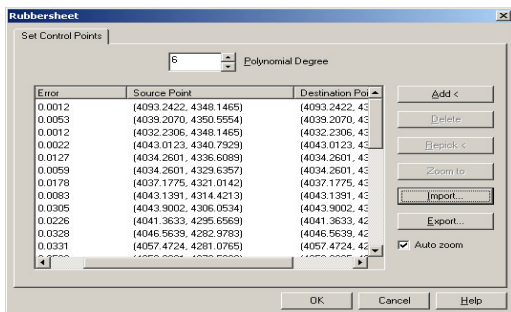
Rubbersheet

Set Control Points

6 Polynomial Degree

| Error | Source Point | Destination Poi |
|---|---|---|
| 0.0012 | (4093.2422, 4348.1465) | (4093.2422, 43 |
| 0.0053 | (4039.2070, 4350.5554) | (4039.2070, 43 |
| 0.0012 | (4032.2306, 4348.1465) | (4032.2306, 43 |
| 0.0022 | (4043.0123, 4340.7929) | (4043.0123, 43 |
| 0.0127 | (4034.2601, 4336.6089) | (4034.2601, 43 |
| 0.0059 | (4034.2601, 4329.6357) | (4034.2601, 43 |
| 0.0178 | (4037.1775, 4321.0142) | (4037.1775, 43 |
| 0.0083 | (4043.1391, 4314.4213) | (4043.1391, 43 |
| 0.0305 | (4043.9002, 4306.0534) | (4043.9002, 43 |
| 0.0226 | (4041.3633, 4295.6569) | (4041.3633, 42 |
| 0.0328 | (4046.5639, 4282.9783) | (4046.5639, 42 |
| 0.0331 | (4057.4724, 4281.0765) | (4057.4724, 42 |
| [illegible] | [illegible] | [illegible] |

Add <

Delete

Repick <

Zoom to

Import...

Export...

Auto zoom

OK

Cancel

Help